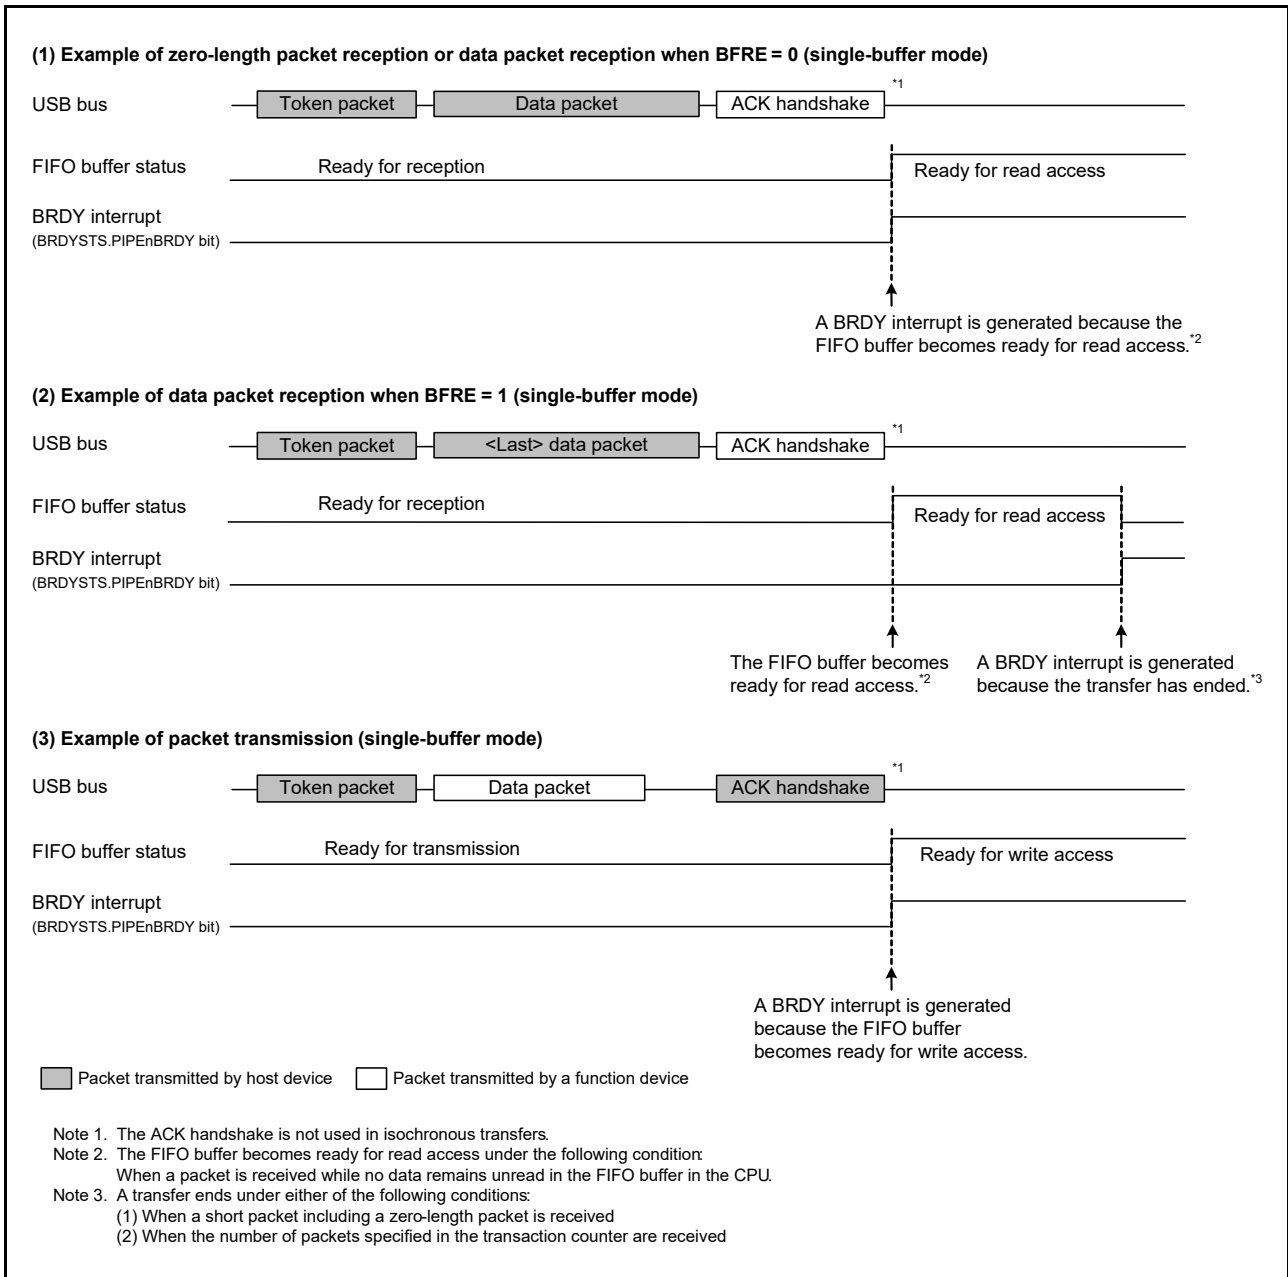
(1) Example of zero-length packet reception or data packet reception when BFRE = 0 (single-buffer mode)

USB bus Token packet Data packet ACK handshake *1

FIFO buffer status Ready for reception Ready for read access

BRDY interrupt
(BRDYSTS.PIPEnBRDY bit)

A BRDY interrupt is generated because the FIFO buffer becomes ready for read access.*2

(2) Example of data packet reception when BFRE = 1 (single-buffer mode)

USB bus Token packet <Last> data packet ACK handshake *1

FIFO buffer status Ready for reception Ready for read access

BRDY interrupt
(BRDYSTS.PIPEnBRDY bit)

The FIFO buffer becomes ready for read access.*2

A BRDY interrupt is generated because the transfer has ended.*3

(3) Example of packet transmission (single-buffer mode)

USB bus Token packet Data packet ACK handshake *1

FIFO buffer status Ready for transmission Ready for write access

BRDY interrupt
(BRDYSTS.PIPEnBRDY bit)

A BRDY interrupt is generated because the FIFO buffer becomes ready for write access.

Packet transmitted by host device Packet transmitted by a function device

Note 1. The ACK handshake is not used in isochronous transfers.
Note 2. The FIFO buffer becomes ready for read access under the following condition:
When a packet is received while no data remains unread in the FIFO buffer in the CPU.
Note 3. A transfer ends under either of the following conditions:
(1) When a short packet including a zero-length packet is received
(2) When the number of packets specified in the transaction counter are received